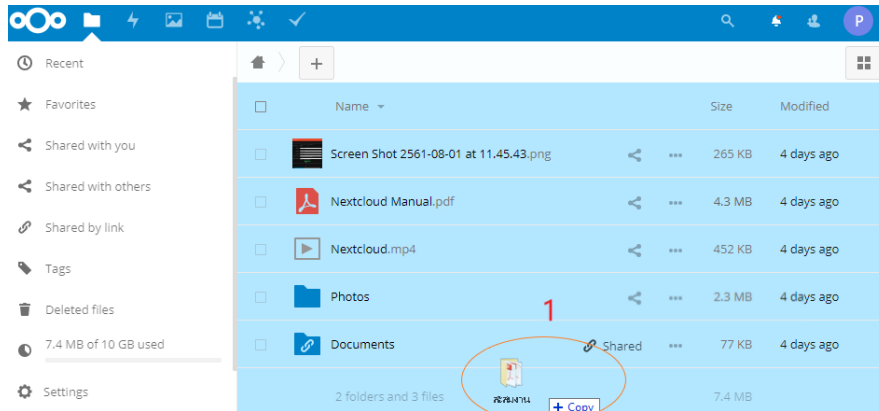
P

Recent

Favorites

Shared with you

Shared with others

Shared by link

Tags

Deleted files

7.4 MB of 10 GB used

Settings

+

| | Name | | | Size | Modified |
|---|---|---|---|---|---|
| | Screen Shot 2561-08-01 at 11.45.43.png | | ••• | 265 KB | 4 days ago |
| | Nextcloud Manual.pdf | | ••• | 4.3 MB | 4 days ago |
| | Nextcloud.mp4 | | ••• | 452 KB | 4 days ago |
| | Photos | | ••• | 2.3 MB | 4 days ago |
| | Documents | Shared | ••• | 77 KB | 4 days ago |
| | 2 folders and 3 files | | | 7.4 MB | |

1

สื่อรงาน

+ Copy